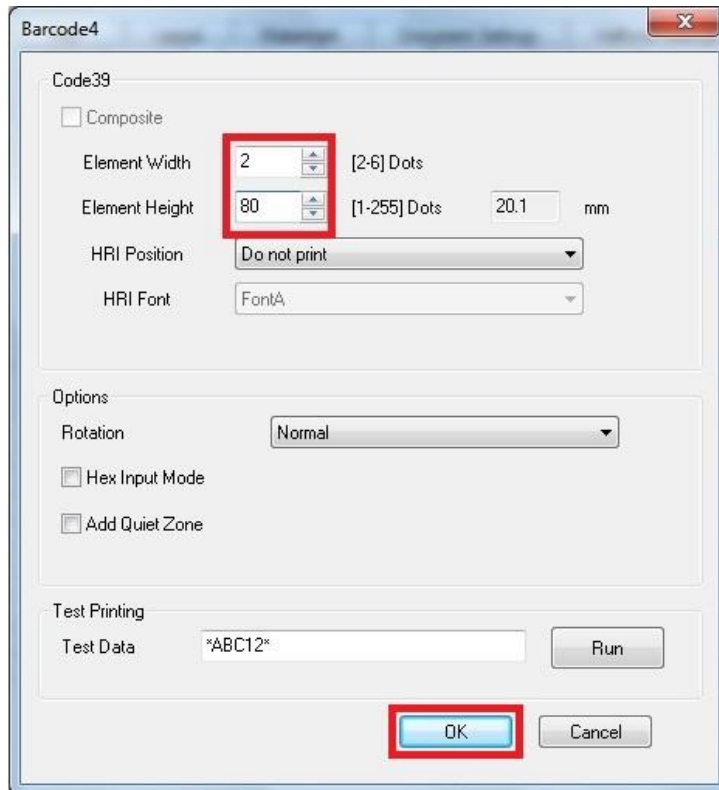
Barcode4

Code39

Composite

Element Width 2 [2-6] Dots

Element Height 80 [1-255] Dots 20.1 mm

HRI Position Do not print

HRI Font FontA

Options

Rotation Normal

Hex Input Mode

Add Quiet Zone

Test Printing

Test Data *ABC12* Run

OK Cancel